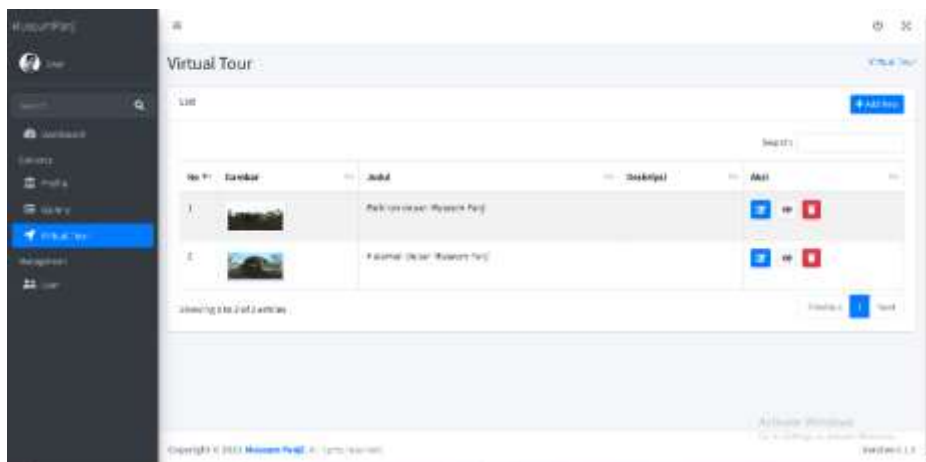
MuseumPanj

User

Search

Dashboard

Gallery

Virtual Tour

Management

User

Virtual Tour

Virtual Tour

List

+ Add New

Search:

| No | Gambar | Judul | Deskripsi | Aksi |
|---|---|---|---|---|
| 1 | | Halaman Depan Museum Panji | | |
| 2 | | Halaman Dalam Museum Panji | | |

Showing 1 to 2 of 2 entries

Previous 1 Next

Activate Windows
Go to Settings to activate Windows.

Copyright © 2021 Museum Panji. All rights reserved.

Version 1.0